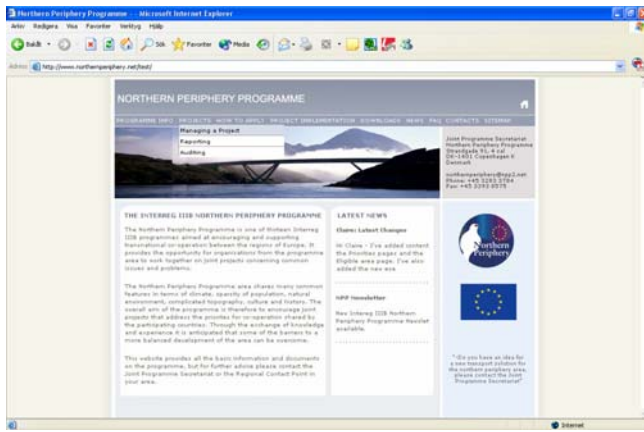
Northern Periphery Programme - Microsoft Internet Explorer

Arkiv Redigera Visa Favoriter Verktyg Hjälp

Bakåt Sök Favoriter Media

Adress http://www.northernperiphery.net/test/

NORTHERN PERIPHERY PROGRAMME

PROGRAMME INFO PROJECTS HOW TO APPLY PROJECT IMPLEMENTATION DOWNLOADS NEWS FAQ CONTACTS SITEMAP

Managing a Project

Reporting

Auditing

Joint Programme Secretariat
Northern Periphery Programme
Strandgade 91, 4 sal
DK-1401 Copenhagen K
Denmark

northernperiphery@npp2.net
Phone: +45 3283 3784
Fax: +45 3283 3575

THE INTERREG IIIB NORTHERN PERIPHERY PROGRAMME

The Northern Periphery Programme is one of thirteen Interreg IIIB programmes aimed at encouraging and supporting transnational co-operation between the regions of Europe. It provides the opportunity for organisations from the programme area to work together on joint projects concerning common issues and problems.

The Northern Periphery Programme area shares many common features in terms of climate, sparsity of population, natural environment, complicated topography, culture and history. The overall aim of the programme is therefore to encourage joint projects that address the priorities for co-operation shared by the participating countries. Through the exchange of knowledge and experience it is anticipated that some of the barriers to a more balanced development of the area can be overcome.

This website provides all the basic information and documents on the programme, but for further advice please contact the Joint Programme Secretariat or the Regional Contact Point in your area.

LATEST NEWS

Claire: Latest Changes

Hi Claire - I've added content the Priorities pages and the Eligible area page. I've also added the new eve

NPP Newsletter

New Interreg IIIB Northern Periphery Programme Newslet available.

Northern Periphery

" Do you have an idea for a new transport solution for the northern periphery area, please contact the Joint Programme Secretariat"

Internet